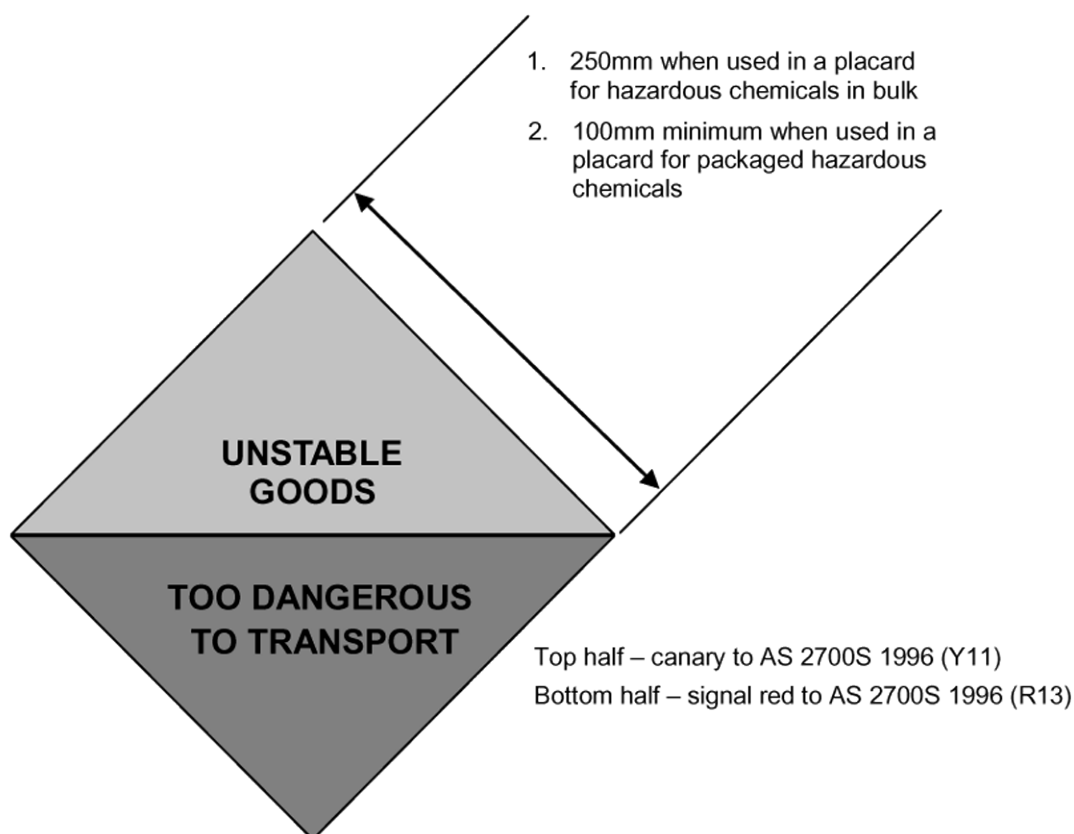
1. 250mm when used in a placard for hazardous chemicals in bulk

2. 100mm minimum when used in a placard for packaged hazardous chemicals

UNSTABLE GOODS

TOO DANGEROUS TO TRANSPORT

Top half – canary to AS 2700S 1996 (Y11)

Bottom half – signal red to AS 2700S 1996 (R13)